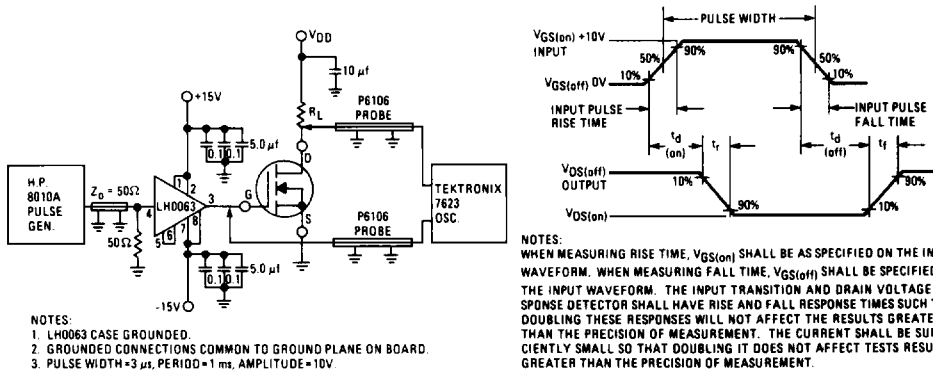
H.P. 8010A PULSE GEN.

$Z_o = 50\Omega$

$50\Omega$

LH0063

1 2 3 4 5 6 7

+15V

-15V

0.1 0.1

5.0 µf

0.1 0.1

5.0 µf

G

D

S

$R_L$

$V_{DD}$

10 µf

P6106 PROBE

P6106 PROBE

TEKTRONIX 7623 OSC.

NOTES:
1. LH0063 CASE GROUNDED.
2. GROUNDED CONNECTIONS COMMON TO GROUND PLANE ON BOARD.
3. PULSE WIDTH = 3 µs, PERIOD = 1 ms, AMPLITUDE = 10V.

PULSE WIDTH

$V_{GS(on)}$ +10V INPUT

$V_{GS(off)}$ 0V

50% 90% 90% 50%

10% 10%

INPUT PULSE RISE TIME

INPUT PULSE FALL TIME

$t_d$ (on)

$t_r$

$t_d$ (off)

$t_f$

$V_{DS(off)}$ OUTPUT

10% 90% 90% 10%

$V_{DS(on)}$

NOTES:
WHEN MEASURING RISE TIME, $V_{GS(on)}$ SHALL BE AS SPECIFIED ON THE IN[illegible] WAVEFORM. WHEN MEASURING FALL TIME, $V_{GS(off)}$ SHALL BE SPECIFIED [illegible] THE INPUT WAVEFORM. THE INPUT TRANSITION AND DRAIN VOLTAGE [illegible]SPONSE DETECTOR SHALL HAVE RISE AND FALL RESPONSE TIMES SUCH T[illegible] DOUBLING THESE RESPONSES WILL NOT AFFECT THE RESULTS GREATE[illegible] THAN THE PRECISION OF MEASUREMENT. THE CURRENT SHALL BE SU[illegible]CIENTLY SMALL SO THAT DOUBLING IT DOES NOT AFFECT TESTS RESU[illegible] GREATER THAN THE PRECISION OF MEASUREMENT.